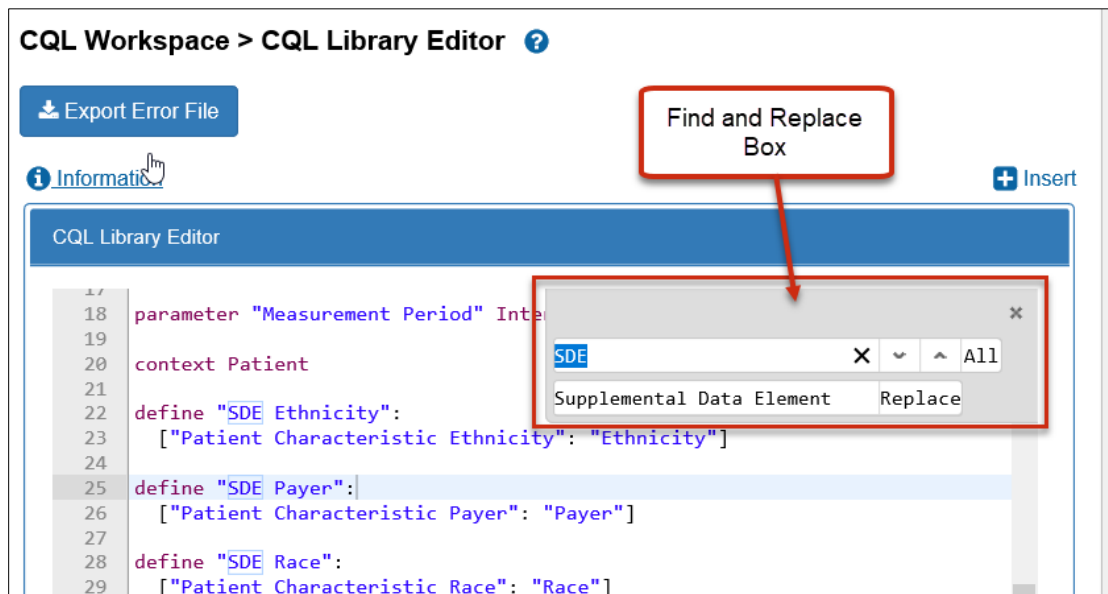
CQL Workspace > CQL Library Editor

Export Error File

Information

Find and Replace Box

Insert

CQL Library Editor

17
18 parameter "Measurement Period" Inte
19
20 context Patient
21
22 define "SDE Ethnicity":
23 ["Patient Characteristic Ethnicity": "Ethnicity"]
24
25 define "SDE Payer":
26 ["Patient Characteristic Payer": "Payer"]
27
28 define "SDE Race":
29 ["Patient Characteristic Race": "Race"]

×
SDE × All
Supplemental Data Element Replace